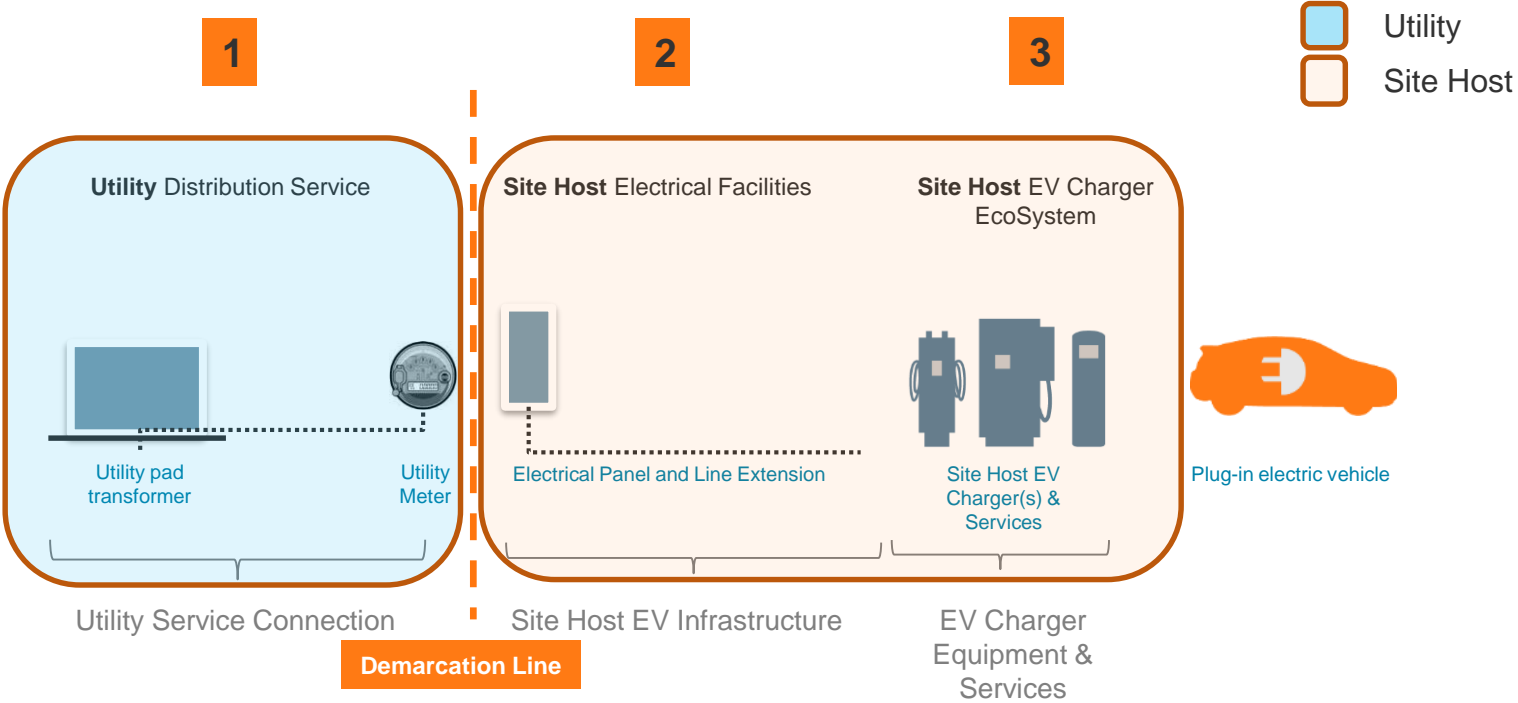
1

2

3

Utility

Site Host

**Utility** Distribution Service

**Site Host** Electrical Facilities

**Site Host** EV Charger EcoSystem

Utility pad transformer

Utility Meter

Electrical Panel and Line Extension

Site Host EV Charger(s) & Services

Plug-in electric vehicle

Utility Service Connection

Site Host EV Infrastructure

EV Charger Equipment & Services

Demarcation Line